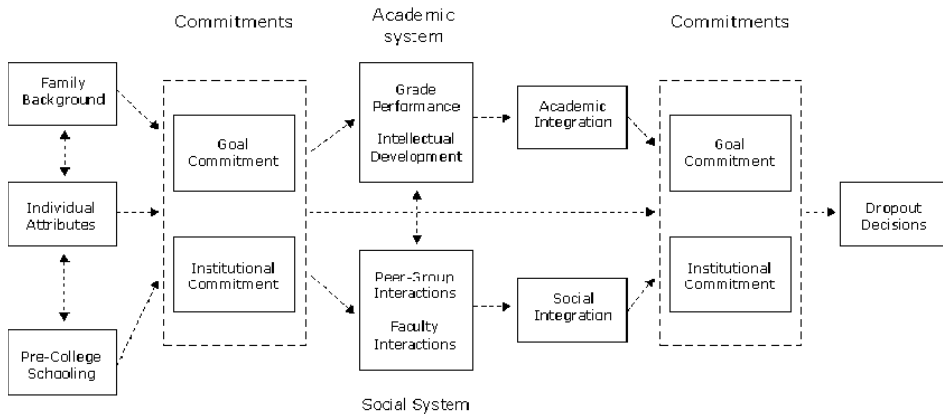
Commitments

Academic system

Commitments

Family Background

Individual Attributes

Pre-College Schooling

Goal Commitment

Institutional Commitment

Grade Performance

Intellectual Development

Peer-Group Interactions

Faculty Interactions

Academic Integration

Social Integration

Goal Commitment

Institutional Commitment

Dropout Decisions

Social System